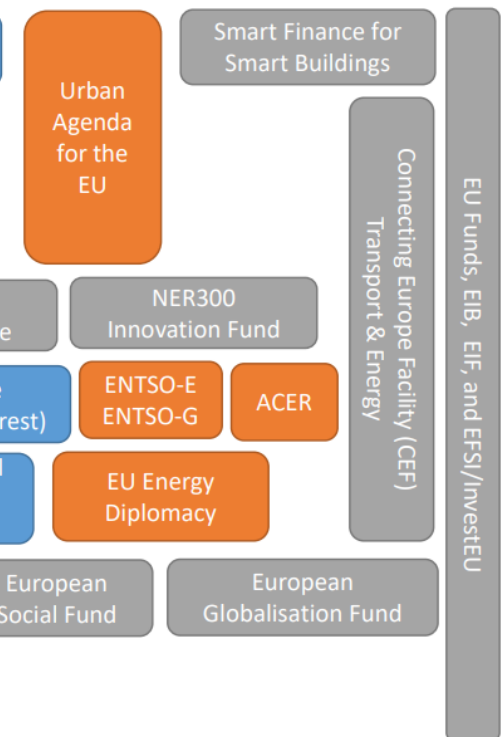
Urban Agenda for the EU

Smart Finance for Smart Buildings

Connecting Europe Facility (CEF) Transport & Energy

EU Funds, EIB, EIF, and EFSI/InvestEU

e

NER300 Innovation Fund

e
rest)

ENTSO-E
ENTSO-G

ACER

d

EU Energy Diplomacy

European
Social Fund

European
Globalisation Fund